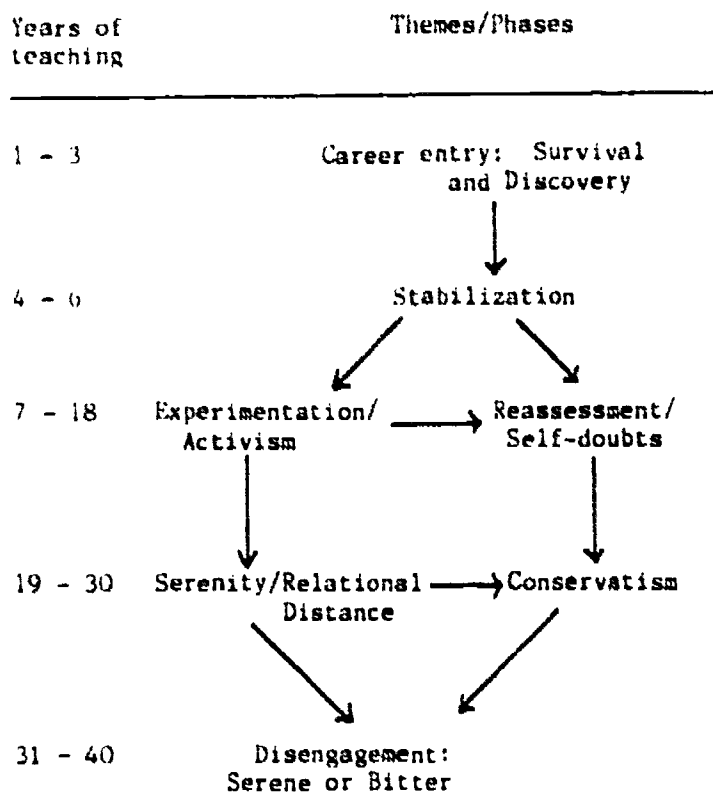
Years of teaching

Themes/Phases

1 - 3

Career entry: Survival and Discovery

4 - 6

Stabilization

7 - 18

Experimentation/ Activism

Reassessment/ Self-doubts

19 - 30

Serenity/Relational Distance

Conservatism

31 - 40

Disengagement: Serene or Bitter